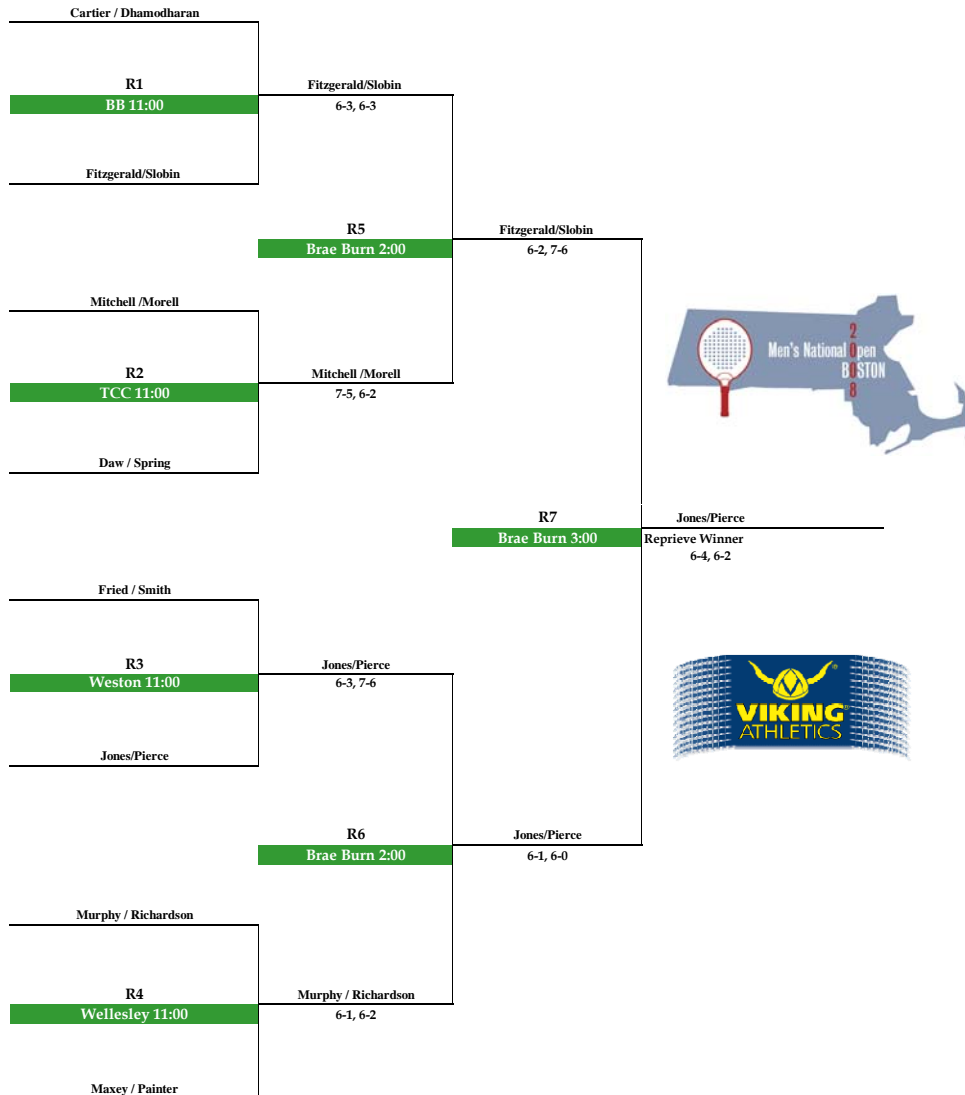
Cartier / Dhamodharan

R1
BB 11:00

Fitzgerald/Slobin

Fitzgerald/Slobin
6-3, 6-3

R5
Brae Burn 2:00

Fitzgerald/Slobin
6-2, 7-6

Mitchell /Morell

R2
TCC 11:00

Daw / Spring

Mitchell /Morell
7-5, 6-2

Men's National Open
2008
BOSTON

R7
Brae Burn 3:00

Jones/Pierce
Reprieve Winner
6-4, 6-2

Fried / Smith

R3
Weston 11:00

Jones/Pierce

Jones/Pierce
6-3, 7-6

VIKING
ATHLETICS

R6
Brae Burn 2:00

Jones/Pierce
6-1, 6-0

Murphy / Richardson

R4
Wellesley 11:00

Maxey / Painter

Murphy / Richardson
6-1, 6-2